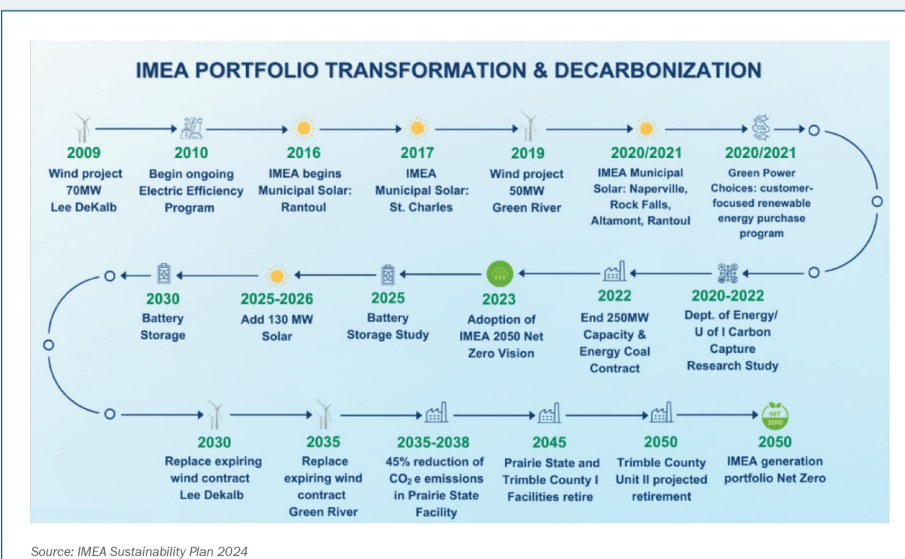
IMEA PORTFOLIO TRANSFORMATION & DECARBONIZATION

2009
Wind project 70MW Lee DeKalb

2010
Begin ongoing Electric Efficiency Program

2016
IMEA begins Municipal Solar: Rantoul

2017
IMEA Municipal Solar: St. Charles

2019
Wind project 50MW Green River

2020/2021
IMEA Municipal Solar: Naperville, Rock Falls, Altamont, Rantoul

2020/2021
Green Power Choices: customer-focused renewable energy purchase program

2020-2022
Dept. of Energy/ U of I Carbon Capture Research Study

2022
End 250MW Capacity & Energy Coal Contract

2023
Adoption of IMEA 2050 Net Zero Vision

2025
Battery Storage Study

2025-2026
Add 130 MW Solar

2030
Battery Storage

2030
Replace expiring wind contract Lee Dekalb

2035
Replace expiring wind contract Green River

2035-2038
45% reduction of $CO_2$e emissions in Prairie State Facility

2045
Prairie State and Trimble County I Facilities retire

2050
Trimble County Unit II projected retirement

NET ZERO
2050
IMEA generation portfolio Net Zero

Source: IMEA Sustainability Plan 2024